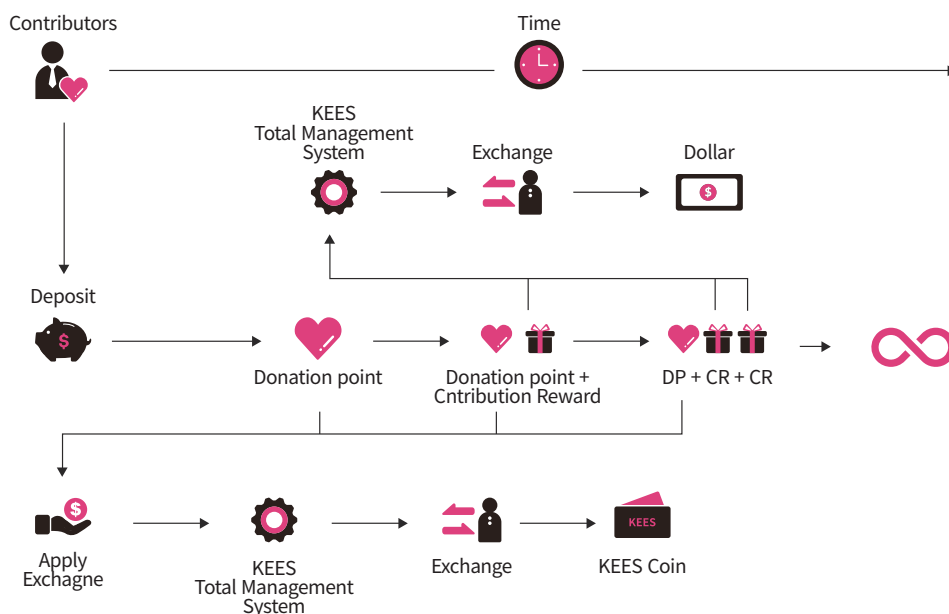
Contributors

Time

KEES
Total Management
System

Exchange

Dollar

Deposit

Donation point

Donation point +
Cntribution Reward

DP + CR + CR

Apply
Exchagne

KEES
Total Management
System

Exchange

KEES

KEES Coin